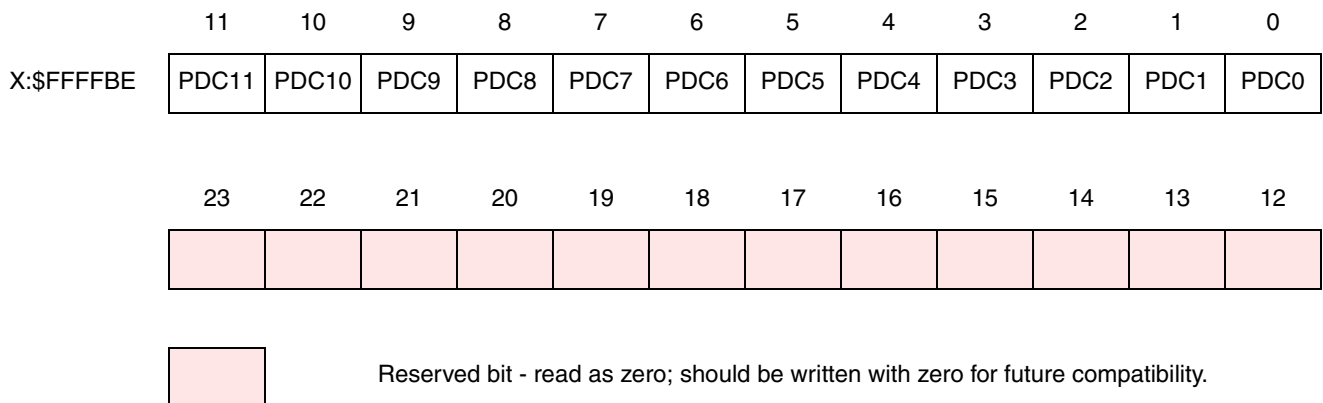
X:$FFFFBE

| 11 | 10 | 9 | 8 | 7 | 6 | 5 | 4 | 3 | 2 | 1 | 0 |
|---|---|---|---|---|---|---|---|---|---|---|---|
| PDC11 | PDC10 | PDC9 | PDC8 | PDC7 | PDC6 | PDC5 | PDC4 | PDC3 | PDC2 | PDC1 | PDC0 |

| 23 | 22 | 21 | 20 | 19 | 18 | 17 | 16 | 15 | 14 | 13 | 12 |
|---|---|---|---|---|---|---|---|---|---|---|---|
| | | | | | | | | | | | |

Reserved bit - read as zero; should be written with zero for future compatibility.